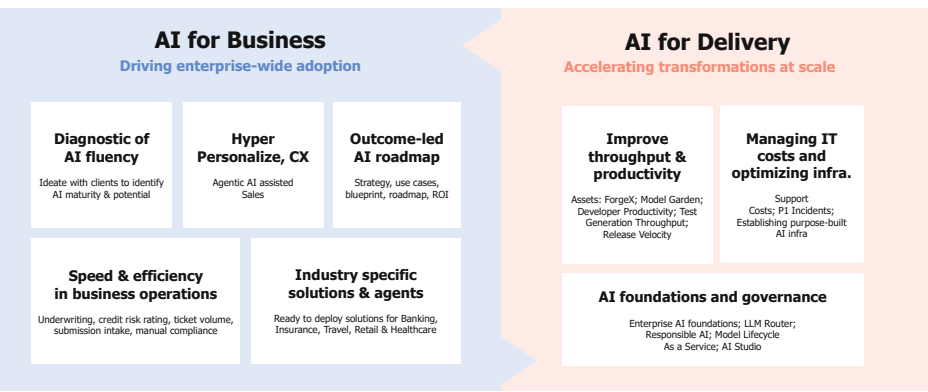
AI for Business
Driving enterprise-wide adoption

Diagnostic of AI fluency
Ideate with clients to identify AI maturity & potential

Hyper Personalize, CX
Agentic AI assisted Sales

Outcome-led AI roadmap
Strategy, use cases, blueprint, roadmap, ROI

Speed & efficiency in business operations
Underwriting, credit risk rating, ticket volume, submission intake, manual compliance

Industry specific solutions & agents
Ready to deploy solutions for Banking, Insurance, Travel, Retail & Healthcare

AI for Delivery
Accelerating transformations at scale

Improve throughput & productivity
Assets: ForgeX; Model Garden; Developer Productivity; Test Generation Throughput; Release Velocity

Managing IT costs and optimizing infra.
Support Costs; P1 Incidents; Establishing purpose-built AI infra

AI foundations and governance
Enterprise AI foundations; LLM Router; Responsible AI; Model Lifecycle As a Service; AI Studio